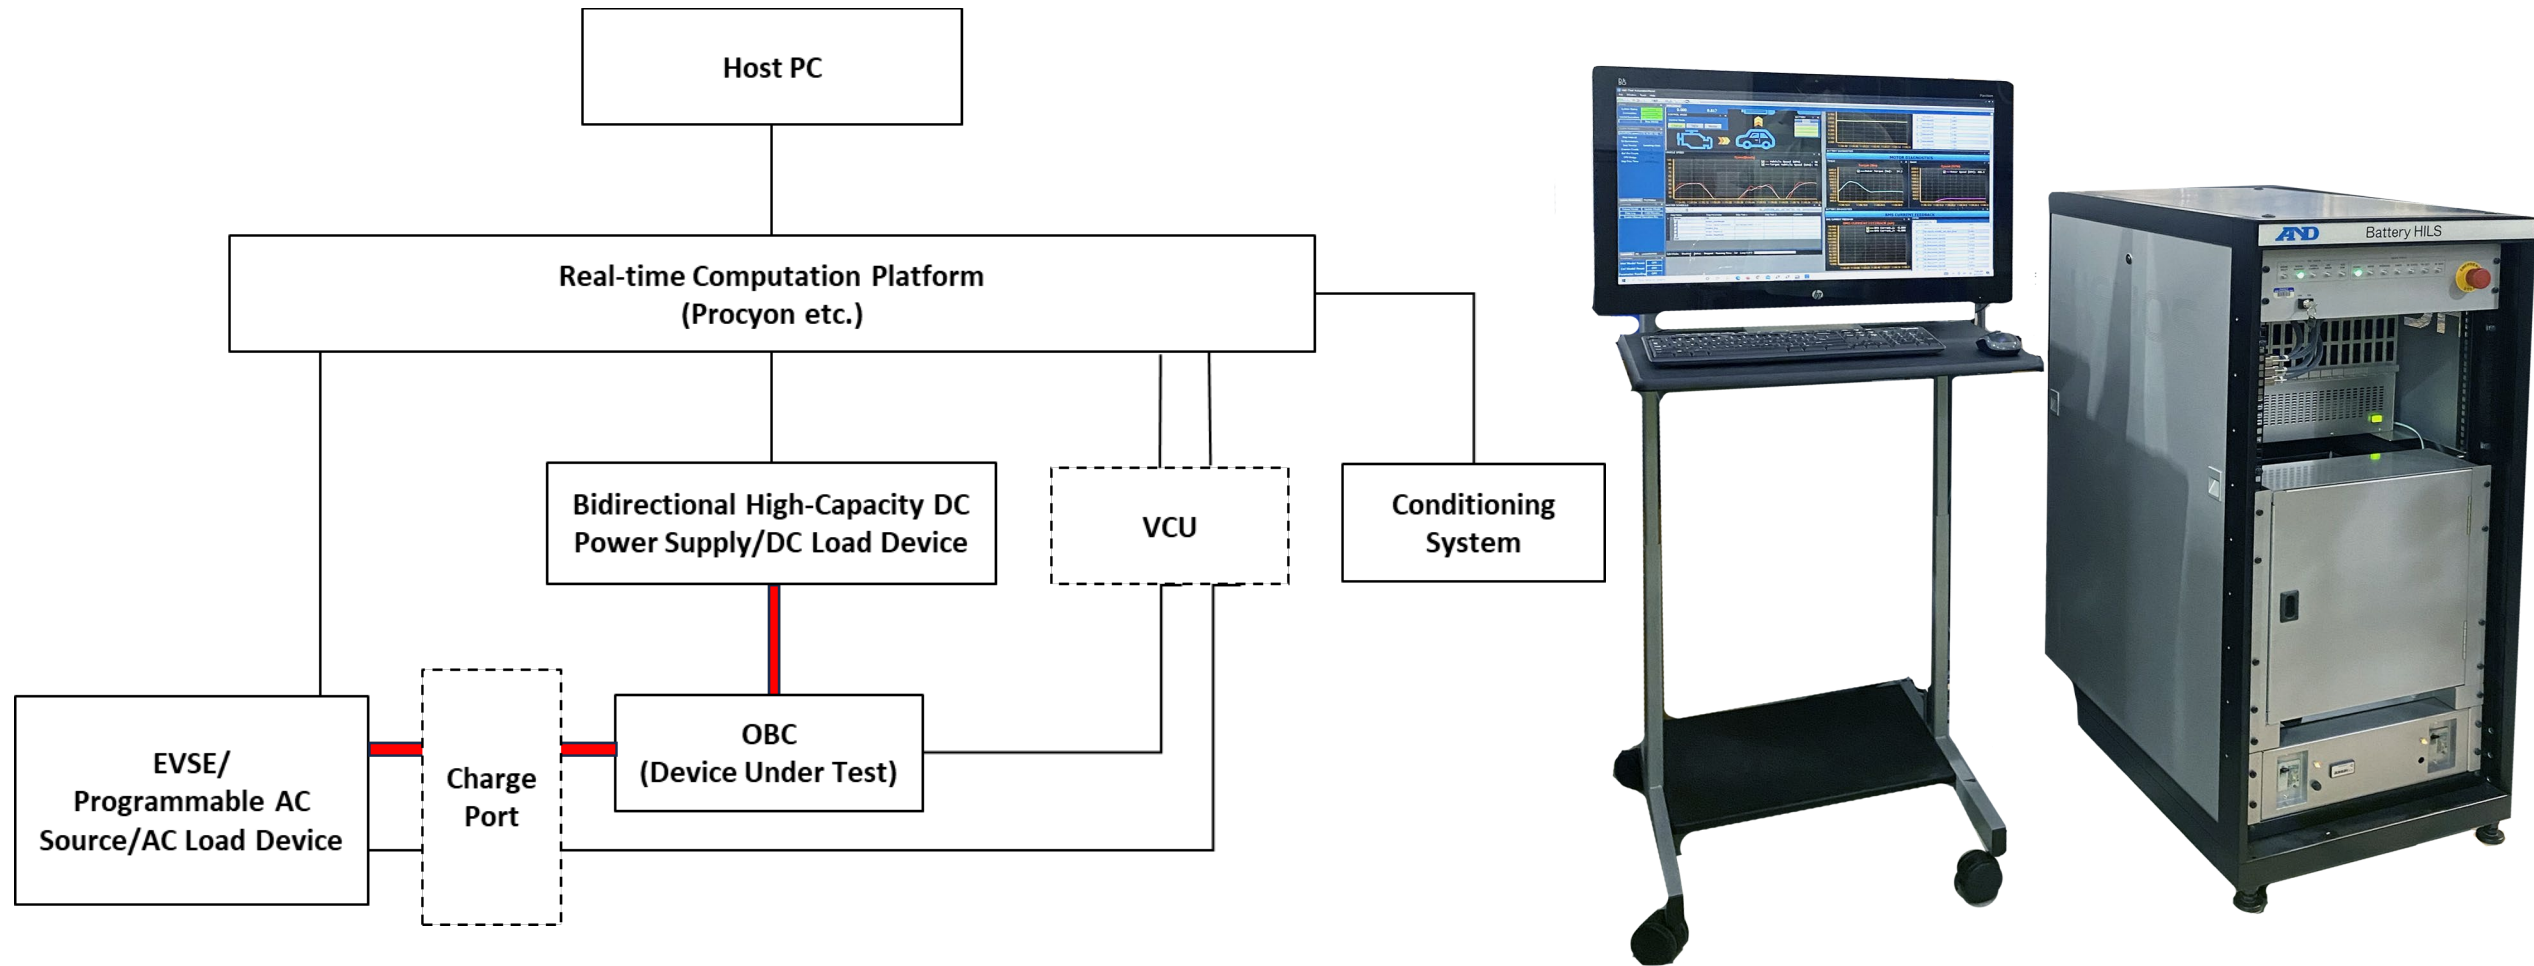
Host PC

Real-time Computation Platform
(Procyon etc.)

Bidirectional High-Capacity DC Power Supply/DC Load Device

VCU

Conditioning System

EVSE/ Programmable AC Source/AC Load Device

Charge Port

OBC
(Device Under Test)

A&D

Battery HILS